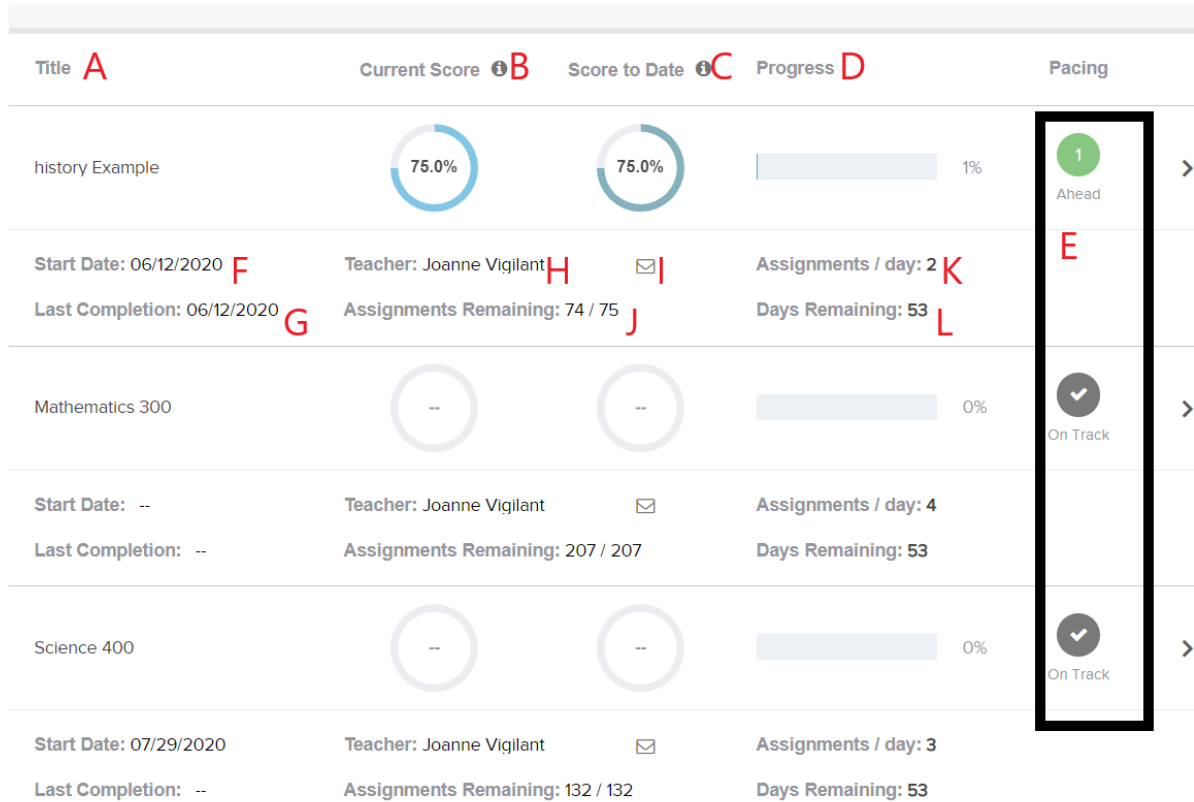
Title A | Current Score B | Score to Date C | Progress D | Pacing

history Example

75.0%

75.0%

1%

1
Ahead

E

Start Date: 06/12/2020 F
Last Completion: 06/12/2020 G

Teacher: Joanne Vigilant H I
Assignments Remaining: 74 / 75 J

Assignments / day: 2 K
Days Remaining: 53 L

Mathematics 300

--

--

0%

On Track

Start Date: --
Last Completion: --

Teacher: Joanne Vigilant
Assignments Remaining: 207 / 207

Assignments / day: 4
Days Remaining: 53

Science 400

--

--

0%

On Track

Start Date: 07/29/2020
Last Completion: --

Teacher: Joanne Vigilant
Assignments Remaining: 132 / 132

Assignments / day: 3
Days Remaining: 53